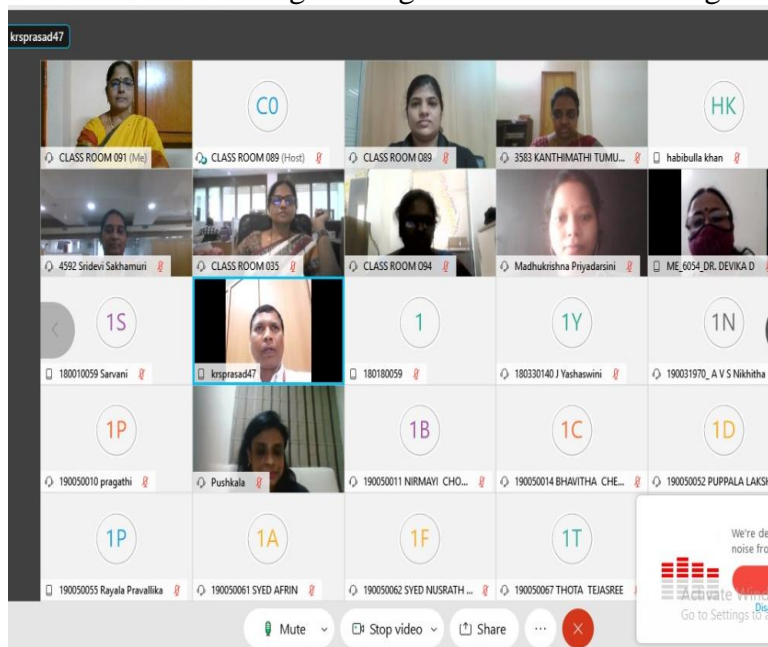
krsprasad47

CLASS ROOM 091 (Me)

C0

CLASS ROOM 089 (Host)

CLASS ROOM 089

3583 KANTHIMATHI TUMU...

HK

habibulla khan

4592 Sridevi Sakhamuri

CLASS ROOM 035

CLASS ROOM 094

Madhukrishna Priyadarsini

ME_6054_DR. DEVIKA D

1S

180010059 Sarvani

krsprasad47

1

180180059

1Y

180330140 J Yashaswini

1N

190031970_ A V S Nikhitha

1P

190050010 pragathi

Pushkala

1B

190050011 NIRMAYI CHO...

1C

190050014 BHAVITHA CHE...

1D

190050052 PUPPALA LAKS

1P

190050055 Rayala Pravallika

1A

190050061 SYED AFRIN

1F

190050062 SYED NUSRATH ...

1T

190050067 THOTA TEJASREE

We're de
noise fro

Activate Windo
Go to Settings to a

Dis

Mute

Stop video

Share

...